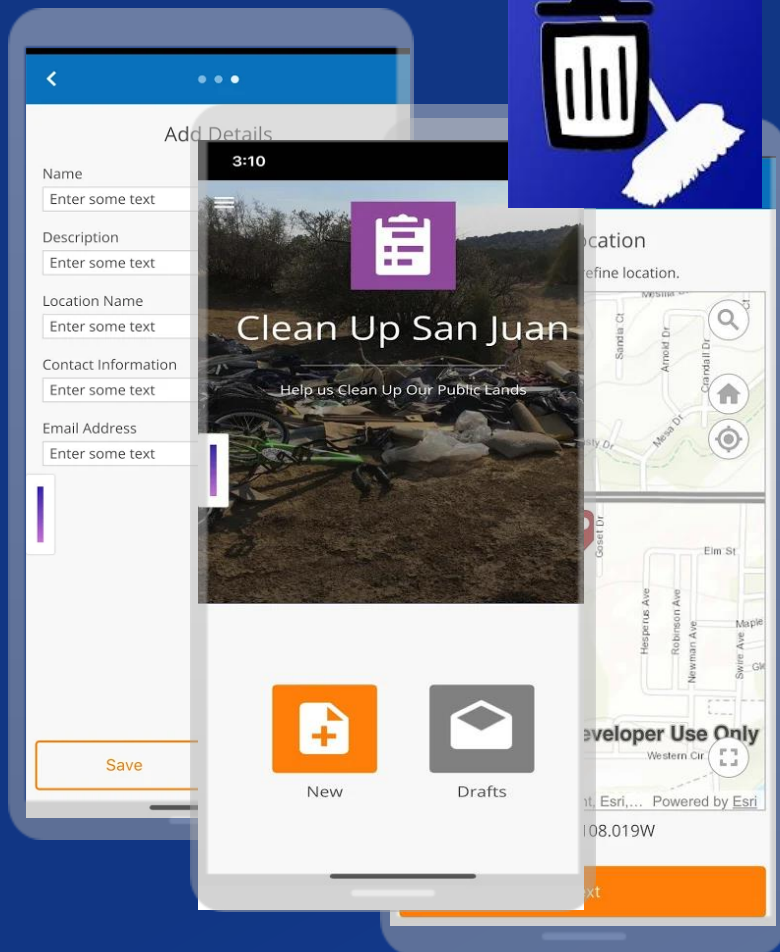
Add Details

Name
Enter some text

Description
Enter some text

Location Name
Enter some text

Contact Information
Enter some text

Email Address
Enter some text

Save

3:10

Clean Up San Juan

Help us Clean Up Our Public Lands

New

Drafts

ocation

efine location.

Mesilla

Sandia Ct

Arnold Dr

Crandall Dr

Mesa Dr

Gosel Dr

Elm St

Hesperus Ave

Robinson Ave

Newman Ave

Swire Ave

Maple

Western Cir

eveloper Use Only

nt, Esri,... Powered by Esri

108.019W

xt